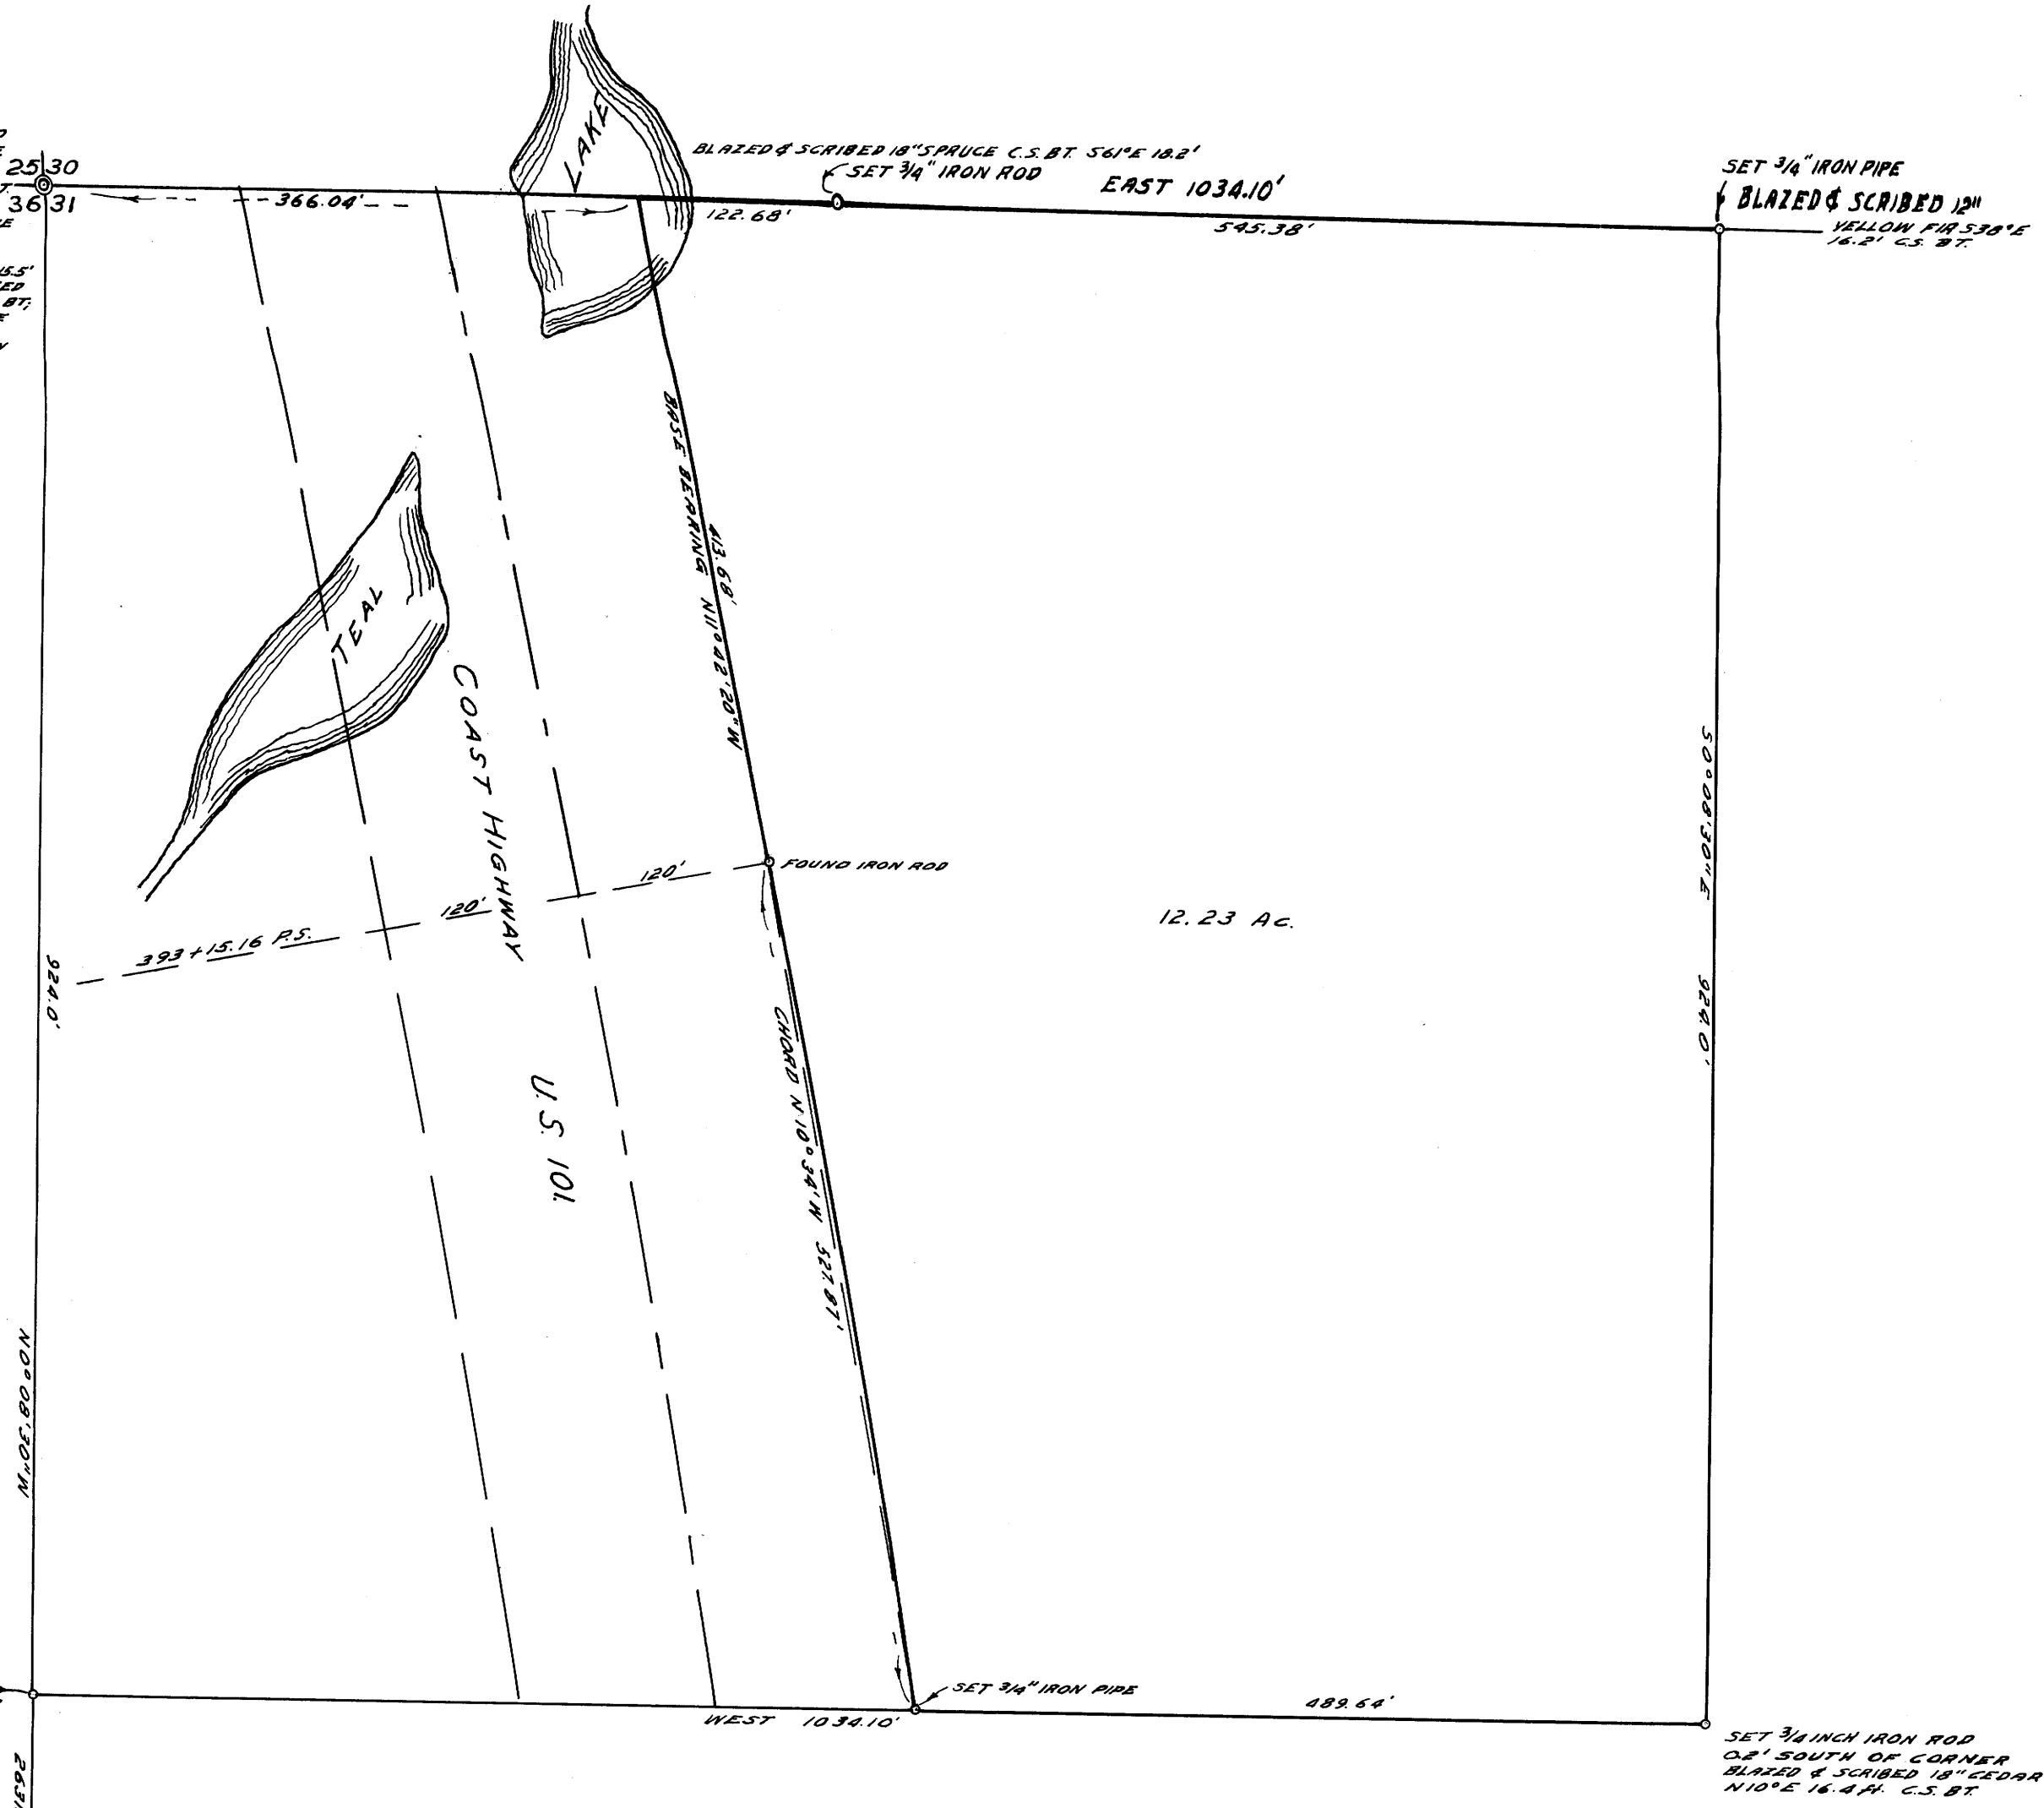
25 30
36 31
366.04'
LAKE
BLAZED & SCRIBED 18" SPRUCE C.S. BT. S61°E 18.2'
SET 3/4" IRON ROD
EAST 1034.10'
122.68'
545.38'
SET 3/4" IRON PIPE
BLAZED & SCRIBED 12"
YELLOW FIR S38°E 16.2' C.S. BT.
BASE BEARING N11°42'20"W
413.68'
TEAL
COAST HIGHWAY
U.S. 101
FOUND IRON ROD
12.23 Ac.
120'
120'
393+15.16 P.S.
924.0'
CHORD N10°34'W 527.87'
S0°08'30"E
924.0'
N00°08'30"W
SET 3/4" IRON PIPE
489.64'
WEST 1034.10'
SET 3/4 INCH IRON ROD 0.2' SOUTH OF CORNER BLAZED & SCRIBED 18" CEDAR N10°E 16.4 ft. C.S. BT.
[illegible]